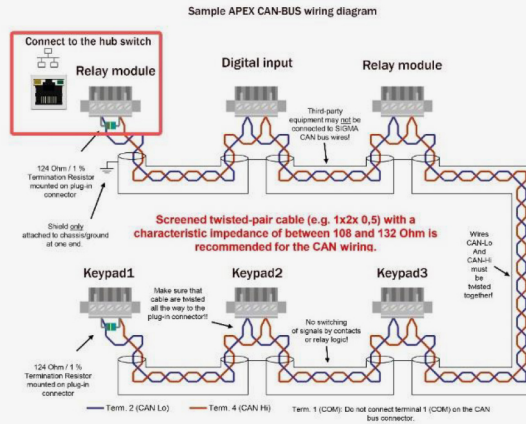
Sample APEX CAN-BUS wiring diagram

Connect to the hub switch

Relay module

Digital input

Relay module

Third-party equipment may not be connected to SIGMA CAN bus wires!

124 Ohm / 1 % Termination Resistor mounted on plug-in connector

Shield only attached to chassis/ground at one end.

Screened twisted-pair cable (e.g. 1x2x 0,5) with a characteristic impedance of between 108 and 132 Ohm is recommended for the CAN wiring.

Wires CAN-Lo And CAN-Hi must be twisted together!

Keypad1

Make sure that cable are twisted all the way to the plug-in connector!!

Keypad2

No switching of signals by contacts or relay logic!

Keypad3

124 Ohm / 1 % Termination Resistor mounted on plug-in connector

Term. 2 (CAN Lo)

Term. 4 (CAN Hi)

Term. 1 (COM): Do not connect terminal 1 (COM) on the CAN bus connector.